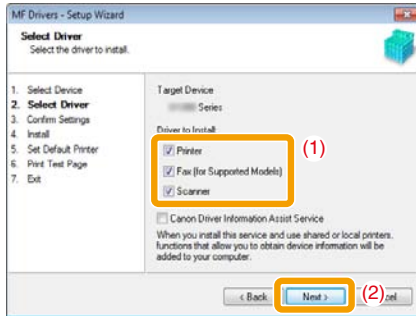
MF Drivers - Setup Wizard

Select Driver
Select the driver to install.

1. Select Device
2. Select Driver
3. Confirm Settings
4. Install
5. Set Default Printer
6. Print Test Page
7. Exit

Target Device
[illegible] Series

Driver to Install
Printer
Fax (for Supported Models)
Scanner

(1)

Canon Driver Information Assist Service
When you install this service and use shared or local printers, functions that allow you to obtain device information will be added to your computer.

< Back
Next >
(2)
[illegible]cel